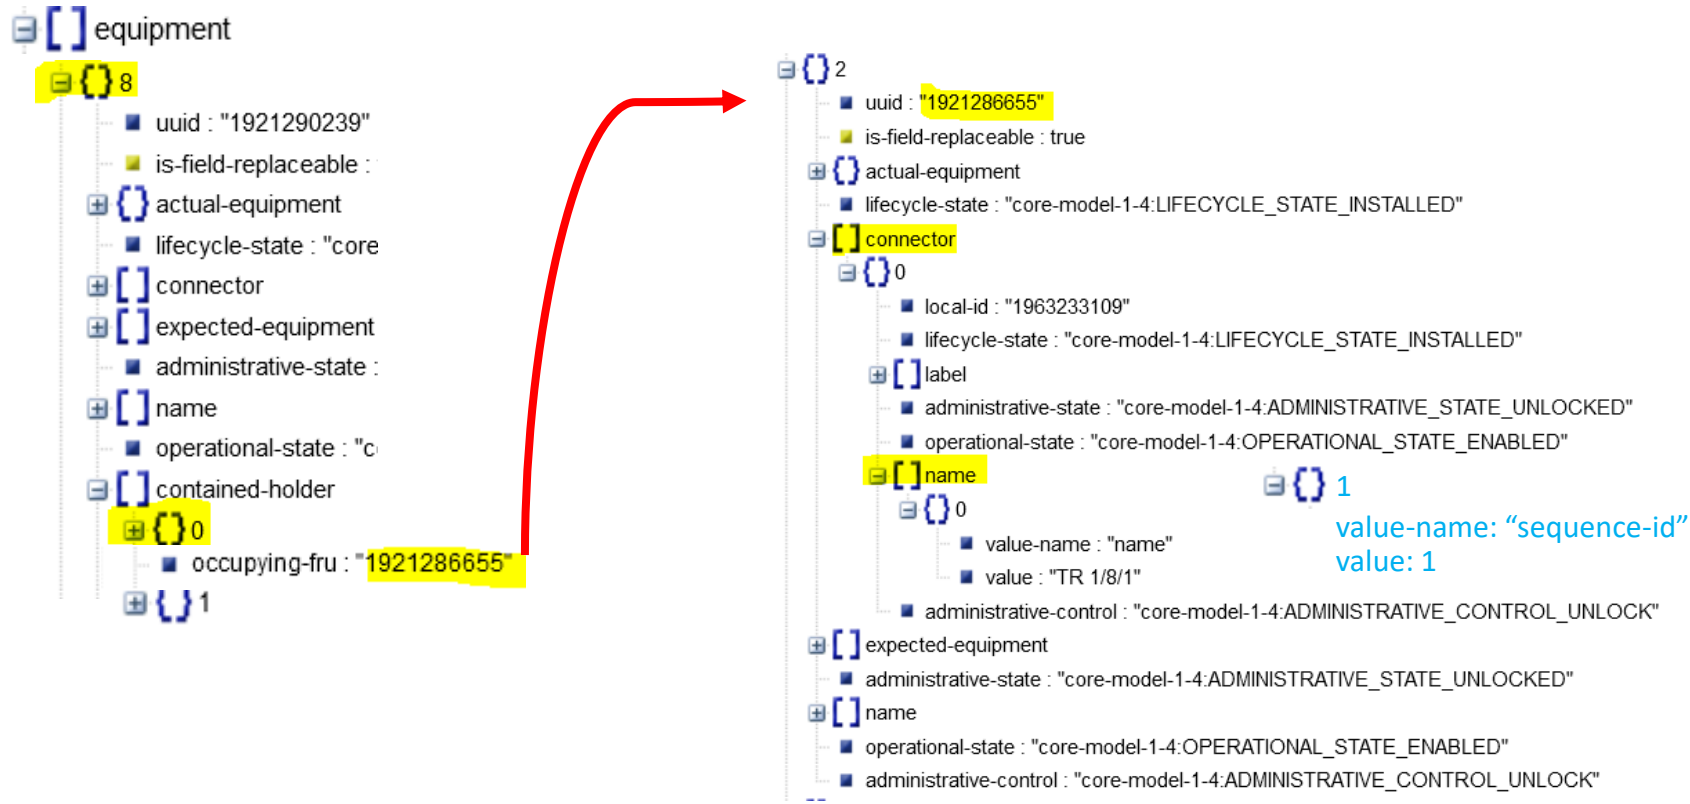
[ ] equipment
{ } 8
uuid : "1921290239"
is-field-replaceable :
{ } actual-equipment
lifecycle-state : "core
[ ] connector
[ ] expected-equipment
administrative-state :
[ ] name
operational-state : "c
[ ] contained-holder
{ } 0
occupying-fru : "1921286655"
{ } 1

{ } 2
uuid : "1921286655"
is-field-replaceable : true
{ } actual-equipment
lifecycle-state : "core-model-1-4:LIFECYCLE_STATE_INSTALLED"
[ ] connector
{ } 0
local-id : "1963233109"
lifecycle-state : "core-model-1-4:LIFECYCLE_STATE_INSTALLED"
[ ] label
administrative-state : "core-model-1-4:ADMINISTRATIVE_STATE_UNLOCKED"
operational-state : "core-model-1-4:OPERATIONAL_STATE_ENABLED"
[ ] name
{ } 0
value-name : "name"
value : "TR 1/8/1"
administrative-control : "core-model-1-4:ADMINISTRATIVE_CONTROL_UNLOCK"
[ ] expected-equipment
administrative-state : "core-model-1-4:ADMINISTRATIVE_STATE_UNLOCKED"
[ ] name
operational-state : "core-model-1-4:OPERATIONAL_STATE_ENABLED"
administrative-control : "core-model-1-4:ADMINISTRATIVE_CONTROL_UNLOCK"

{ } 1
value-name: “sequence-id”
value: 1